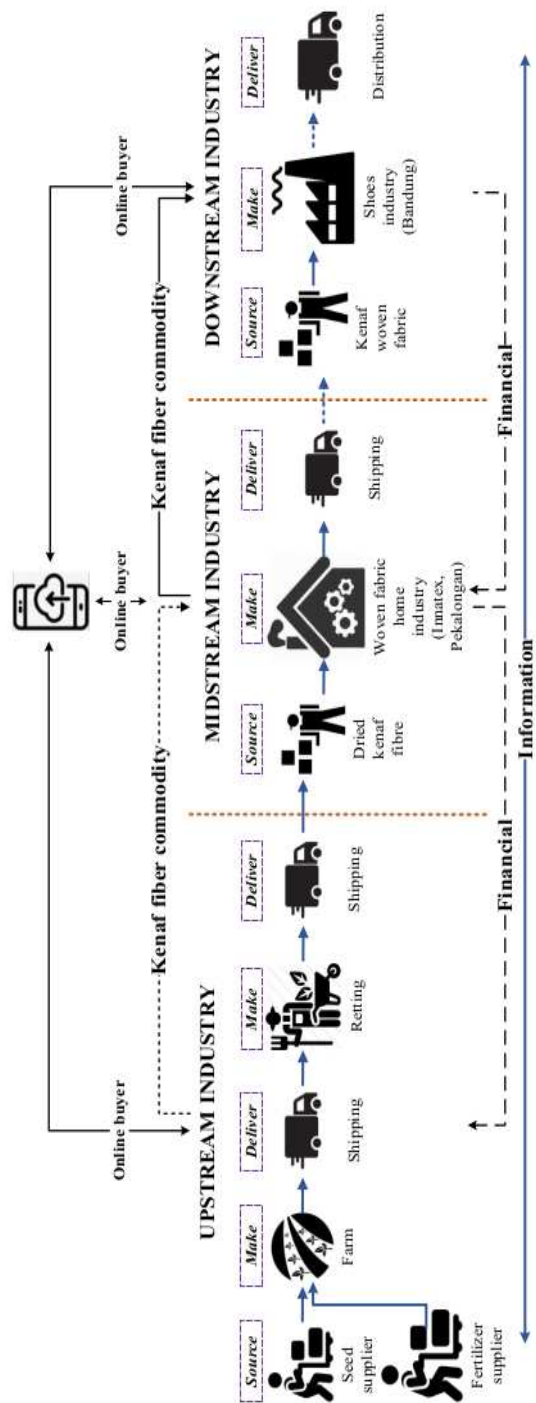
UPSTREAM INDUSTRY

Source
Seed supplier
Fertilizer supplier

Make
Farm

Deliver
Shipping

Make
Retting

Deliver
Shipping

MIDSTREAM INDUSTRY

Source
Dried kenaf fibre

Make
Woven fabric home industry (Imatex, Pekalongan)

Deliver
Shipping

DOWNSTREAM INDUSTRY

Source
Kenaf woven fabric

Make
Shoes industry (Bandung)

Deliver
Distribution

Online buyer
Online buyer
Online buyer

Kenaf fiber commodity
Kenaf fiber commodity

Financial
Financial

Information